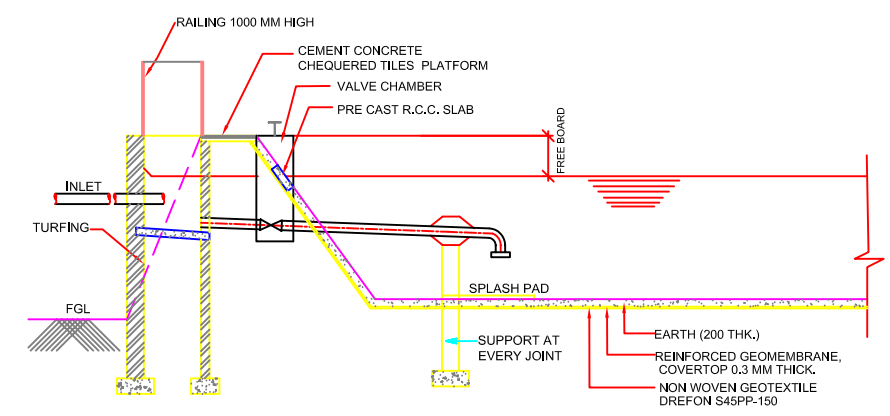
RAILING 1000 MM HIGH

CEMENT CONCRETE CHEQUERED TILES PLATFORM

VALVE CHAMBER

PRE CAST R.C.C. SLAB

FREE BOARD

INLET

TURFING

SPLASH PAD

FGL

SUPPORT AT EVERY JOINT

EARTH (200 THK.)

REINFORCED GEOMEMBRANE, COVERTOP 0.3 MM THICK.

NON WOVEN GEOTEXTILE DREFON S45PP-150